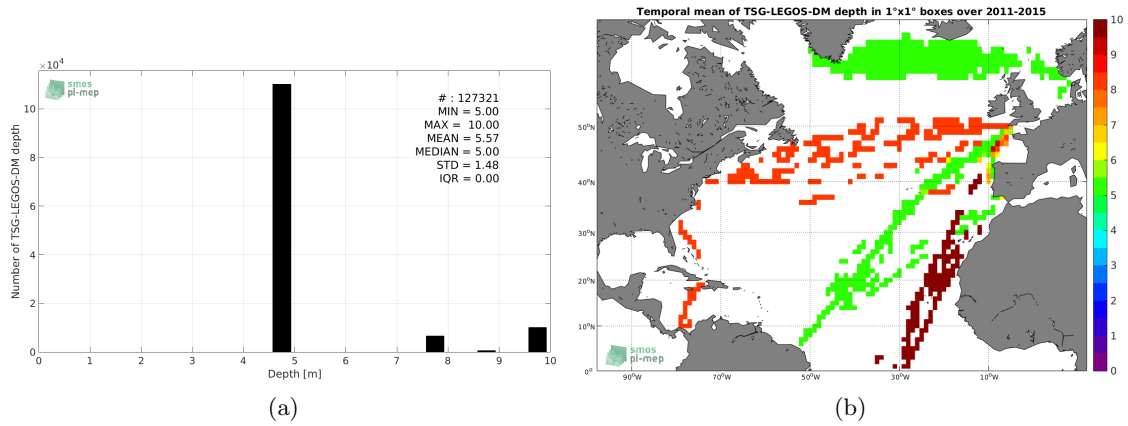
$\times 10^4$

smos pi-mep

# : 127321
MIN = 5.00
MAX = 10.00
MEAN = 5.57
MEDIAN = 5.00
STD = 1.48
IQR = 0.00

Number of TSG-LEGOS-DM depth

10
8
6
4
2
0

0 1 2 3 4 5 6 7 8 9 10

Depth [m]

(a)

Temporal mean of TSG-LEGOS-DM depth in 1°x1° boxes over 2011-2015

50°N
40°N
30°N
20°N
10°N
0°

90°W 70°W 50°W 30°W 10°W

10
9
8
7
6
5
4
3
2
1
0

smos pi-mep

(b)